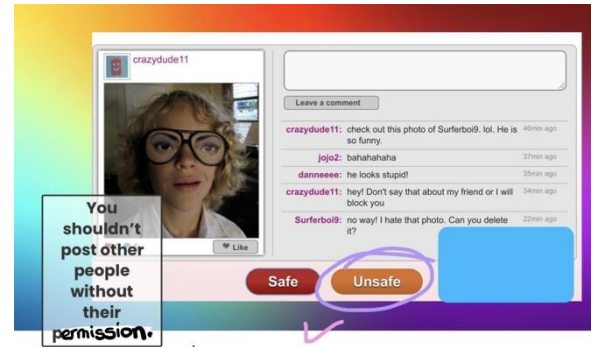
crazydude11

Like

Leave a comment

crazydude11: check out this photo of Surferboi9. lol. He is so funny. 46min ago

jojo2: bahahahaha 37min ago

danneeee: he looks stupid! 35min ago

crazydude11: hey! Don't say that about my friend or I will block you 34min ago

Surferboi9: no way! I hate that photo. Can you delete it? 22min ago

Safe

Unsafe

You shouldn't post other people without their permission.